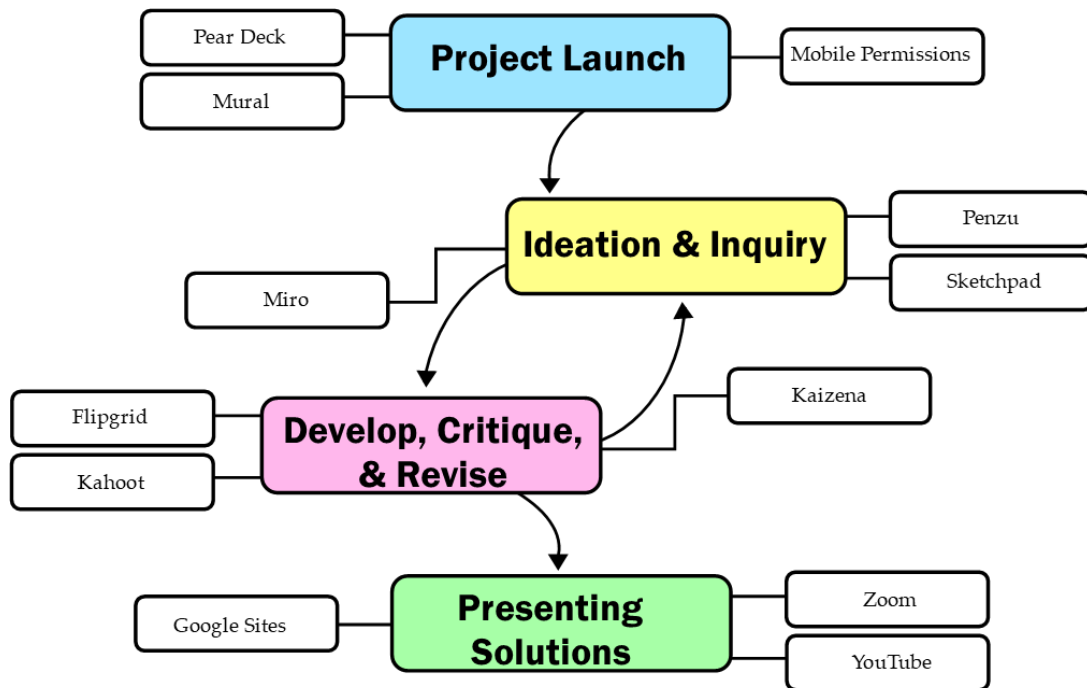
Pear Deck

Mural

Project Launch

Mobile Permissions

Ideation & Inquiry

Penzu

Sketchpad

Miro

Kaizena

Flipgrid

Kahoot

Develop, Critique, & Revise

Presenting Solutions

Google Sites

Zoom

YouTube